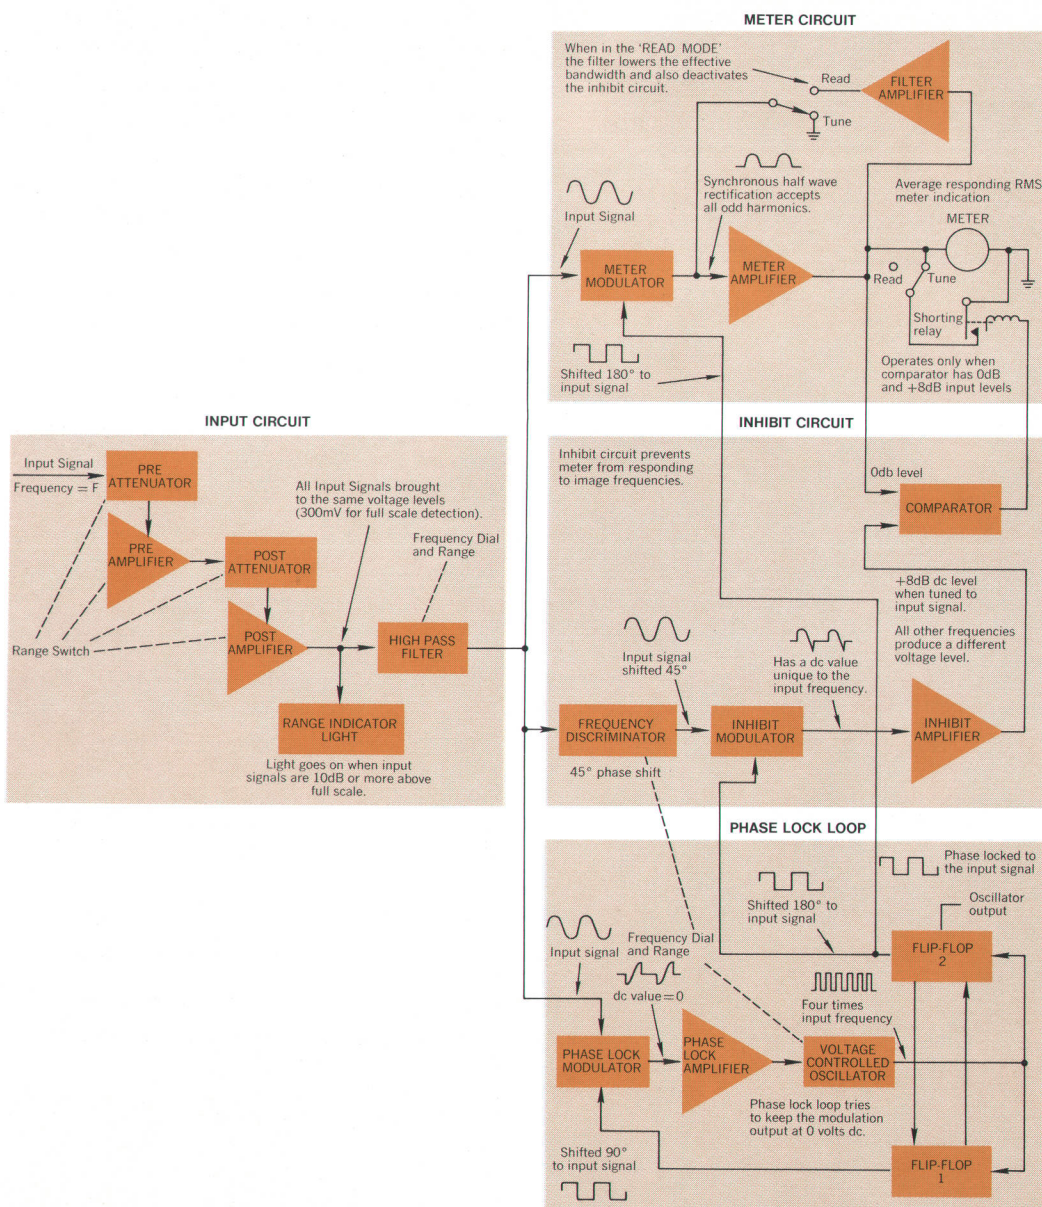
METER CIRCUIT

When in the 'READ MODE' the filter lowers the effective bandwidth and also deactivates the inhibit circuit.

Read

FILTER AMPLIFIER

Tune

Synchronous half wave rectification accepts all odd harmonics.

Average responding RMS meter indication

Input Signal

METER

METER MODULATOR

METER AMPLIFIER

Read

Tune

Shorting relay

Shifted 180° to input signal

Operates only when comparator has 0dB and +8dB input levels

INPUT CIRCUIT

INHIBIT CIRCUIT

Input Signal

Frequency = F

PRE ATTENUATOR

PRE AMPLIFIER

POST ATTENUATOR

POST AMPLIFIER

All Input Signals brought to the same voltage levels (300mV for full scale detection).

Frequency Dial and Range

HIGH PASS FILTER

Range Switch

RANGE INDICATOR LIGHT

Light goes on when input signals are 10dB or more above full scale.

Inhibit circuit prevents meter from responding to image frequencies.

0db level

COMPARATOR

+8dB dc level when tuned to input signal.

All other frequencies produce a different voltage level.

Input signal shifted 45°

Has a dc value unique to the input frequency.

FREQUENCY DISCRIMINATOR

INHIBIT MODULATOR

INHIBIT AMPLIFIER

45° phase shift

PHASE LOCK LOOP

Phase locked to the input signal

Shifted 180° to input signal

Oscillator output

Input signal

Frequency Dial and Range

dc value = 0

FLIP-FLOP 2

Four times input frequency

PHASE LOCK MODULATOR

PHASE LOCK AMPLIFIER

VOLTAGE CONTROLLED OSCILLATOR

Phase lock loop tries to keep the modulation output at 0 volts dc.

Shifted 90° to input signal

FLIP-FLOP 1